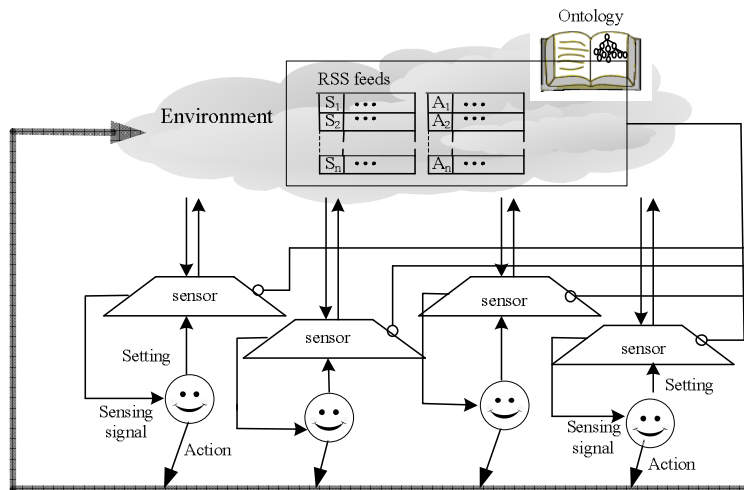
Ontology

RSS feeds

Environment

| $S_1$ | ••• |
|---|---|
| $S_2$ | ••• |
| $S_n$ | ••• |

| $A_1$ | ••• |
|---|---|
| $A_2$ | ••• |
| $A_n$ | ••• |

sensor

sensor

sensor

sensor

Setting

Sensing signal

Action

Setting

Sensing signal

Action